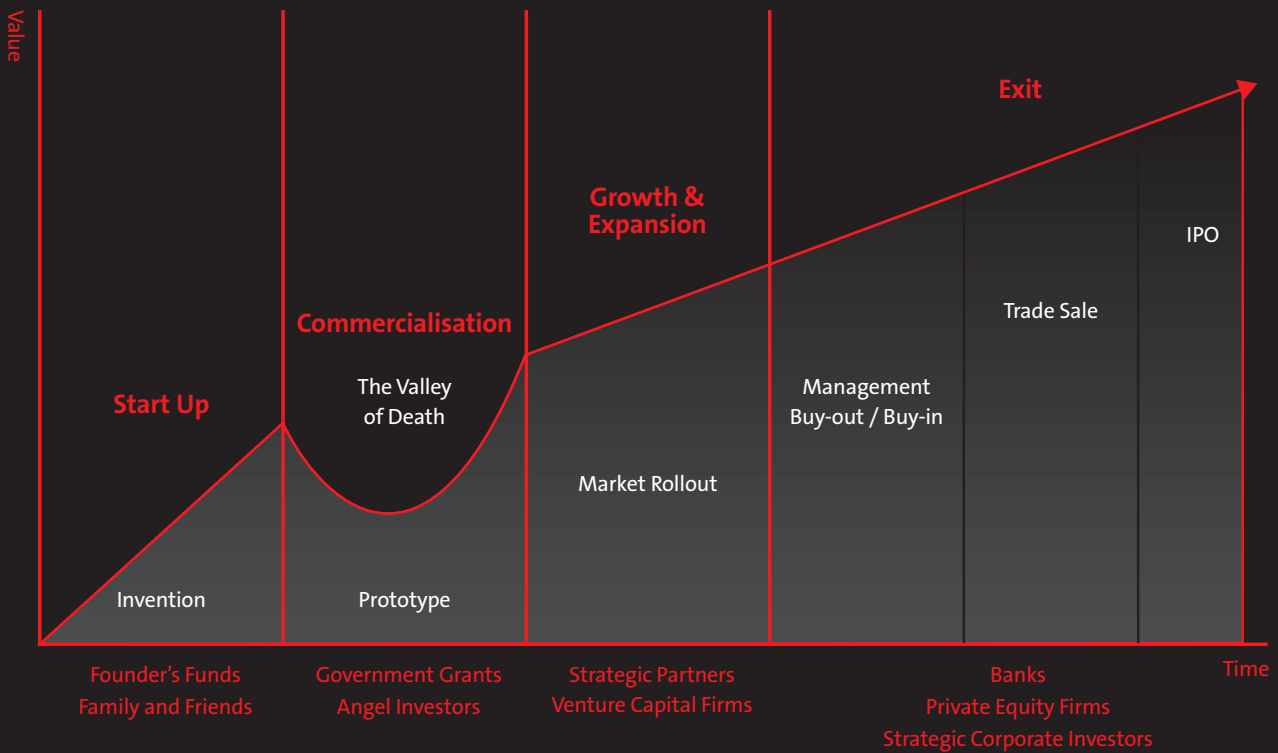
Value

Exit

Growth & Expansion

IPO

Commercialisation

Trade Sale

The Valley of Death

Start Up

Management Buy-out / Buy-in

Market Rollout

Invention

Prototype

Time

Founder's Funds
Family and Friends

Government Grants
Angel Investors

Strategic Partners
Venture Capital Firms

Banks
Private Equity Firms
Strategic Corporate Investors